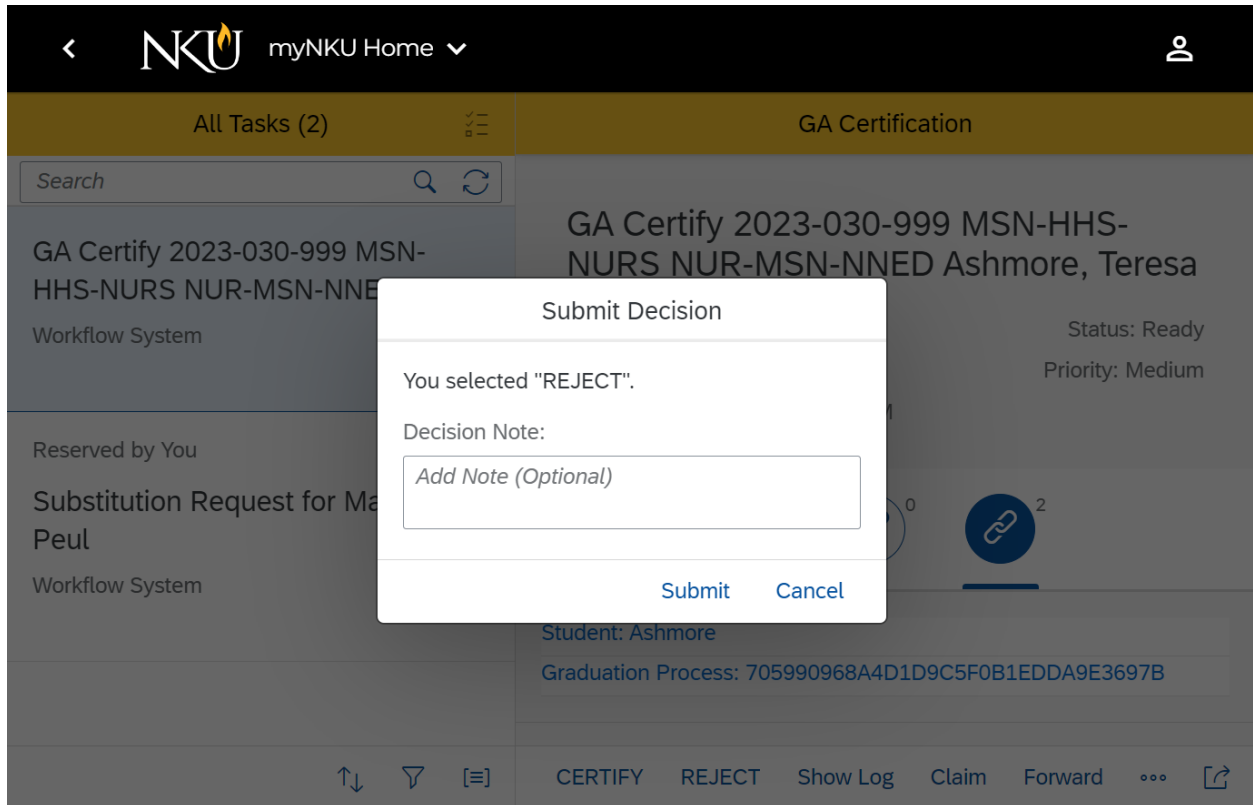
NKU myNKU Home

All Tasks (2)

GA Certification

Search

GA Certify 2023-030-999 MSN-HHS-NURS NUR-MSN-NNE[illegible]

Workflow System

Reserved by You

Substitution Request for Ma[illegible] Peul

Workflow System

GA Certify 2023-030-999 MSN-HHS-NURS NUR-MSN-NNED Ashmore, Teresa

Status: Ready

Priority: Medium

M

0

2

Submit Decision

You selected "REJECT".

Decision Note:

Add Note (Optional)

Submit Cancel

Student: Ashmore

Graduation Process: 705990968A4D1D9C5F0B1EDDA9E3697B

CERTIFY REJECT Show Log Claim Forward